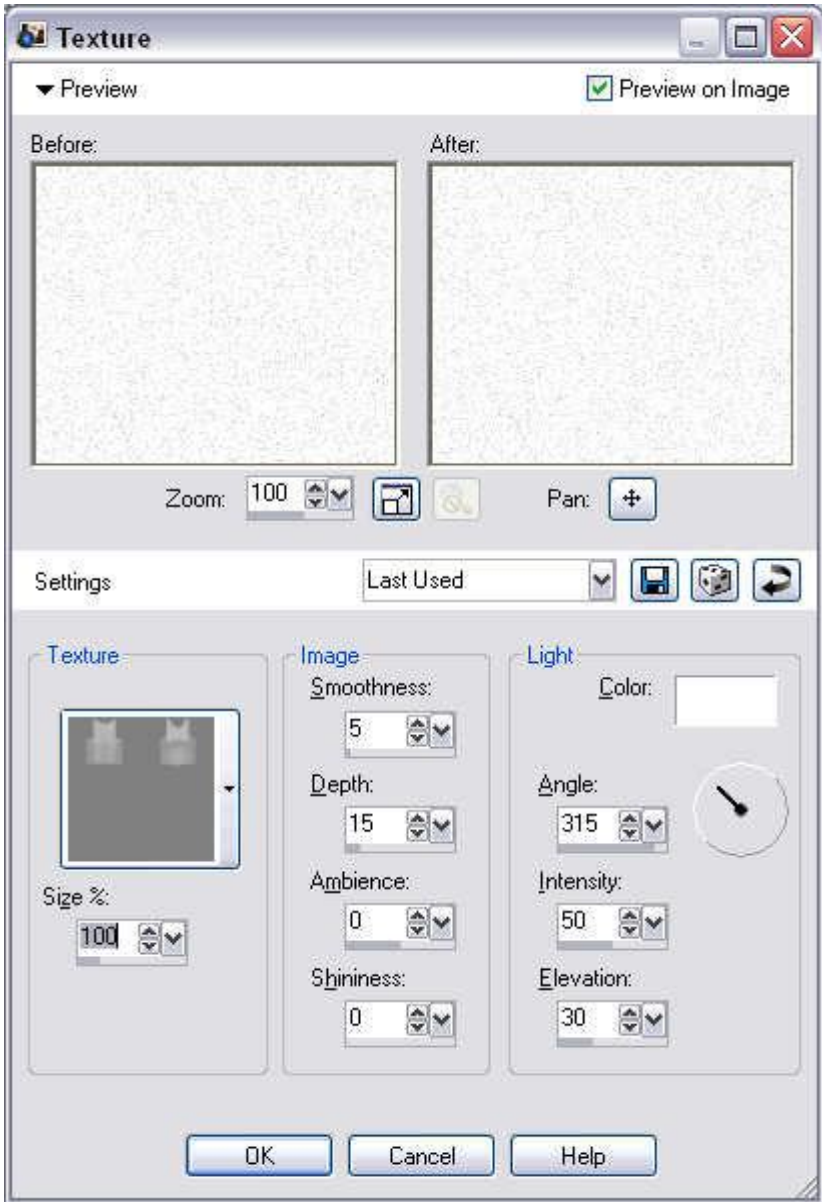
Texture

Preview

Preview on Image

Before:

After:

Zoom: 100

Pan:

Settings

Last Used

Texture

Size %:

100

Image

Smoothness:

5

Depth:

15

Ambience:

0

Shininess:

0

Light

Color:

Angle:

315

Intensity:

50

Elevation:

30

OK

Cancel

Help